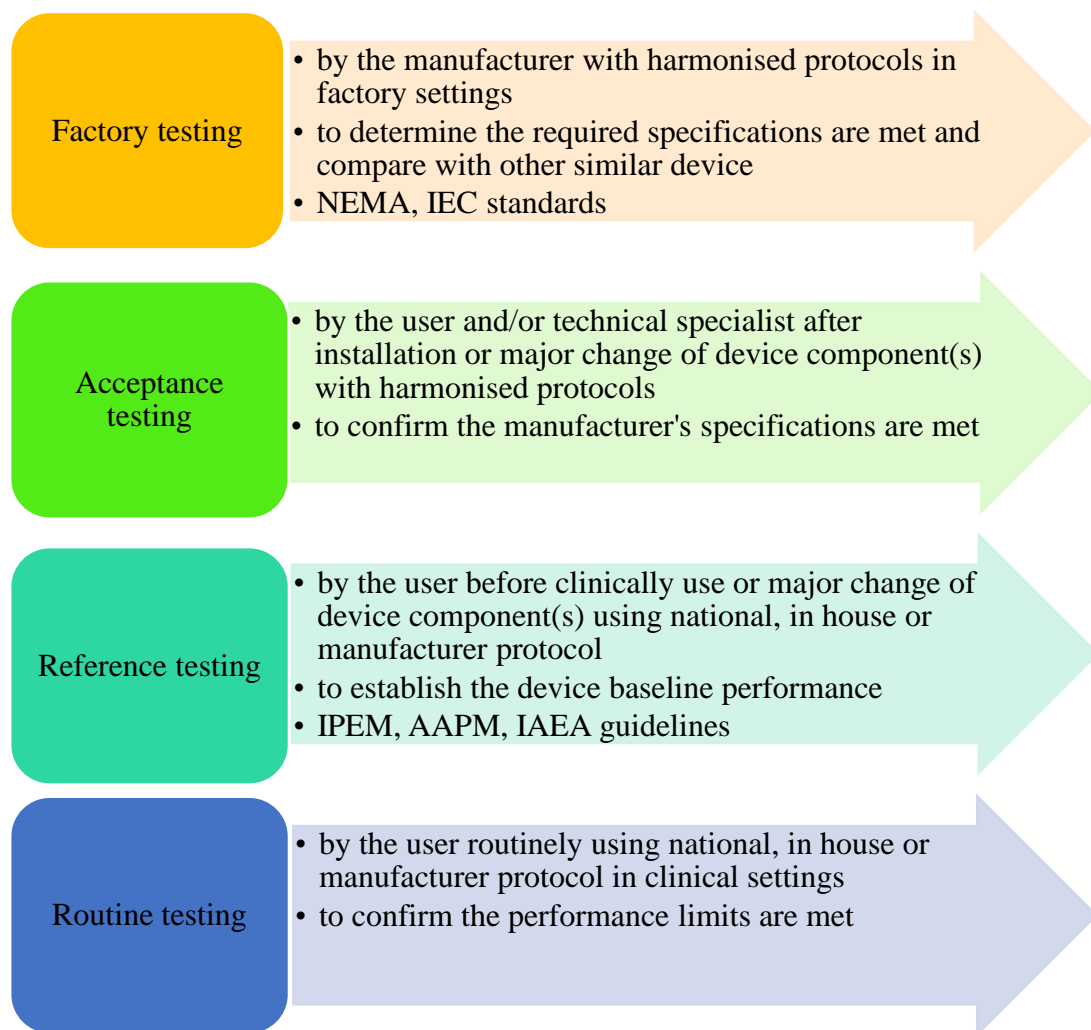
Factory testing

• by the manufacturer with harmonised protocols in factory settings
• to determine the required specifications are met and compare with other similar device
• NEMA, IEC standards

Acceptance testing

• by the user and/or technical specialist after installation or major change of device component(s) with harmonised protocols
• to confirm the manufacturer's specifications are met

Reference testing

• by the user before clinically use or major change of device component(s) using national, in house or manufacturer protocol
• to establish the device baseline performance
• IPEM, AAPM, IAEA guidelines

Routine testing

• by the user routinely using national, in house or manufacturer protocol in clinical settings
• to confirm the performance limits are met